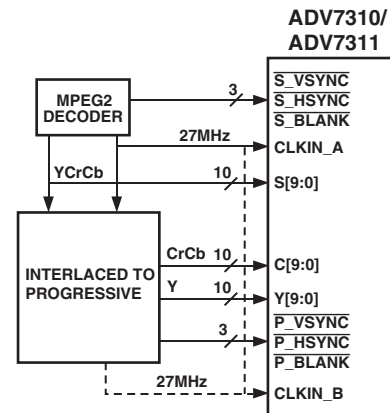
ADV7310/
ADV7311

MPEG2
DECODER

3

$\overline{S\_VSYNC}$
$\overline{S\_HSYNC}$
$\overline{S\_BLANK}$

27MHz

CLKIN_A

YCrCb

10

S[9:0]

INTERLACED TO
PROGRESSIVE

CrCb 10

C[9:0]

Y

10

Y[9:0]

3

$\overline{P\_VSYNC}$
$\overline{P\_HSYNC}$
$\overline{P\_BLANK}$

27MHz

CLKIN_B